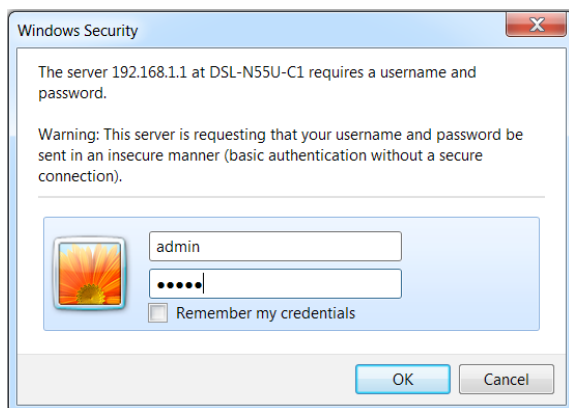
Windows Security

The server 192.168.1.1 at DSL-N55U-C1 requires a username and password.

Warning: This server is requesting that your username and password be sent in an insecure manner (basic authentication without a secure connection).

admin

•••••

Remember my credentials

OK

Cancel